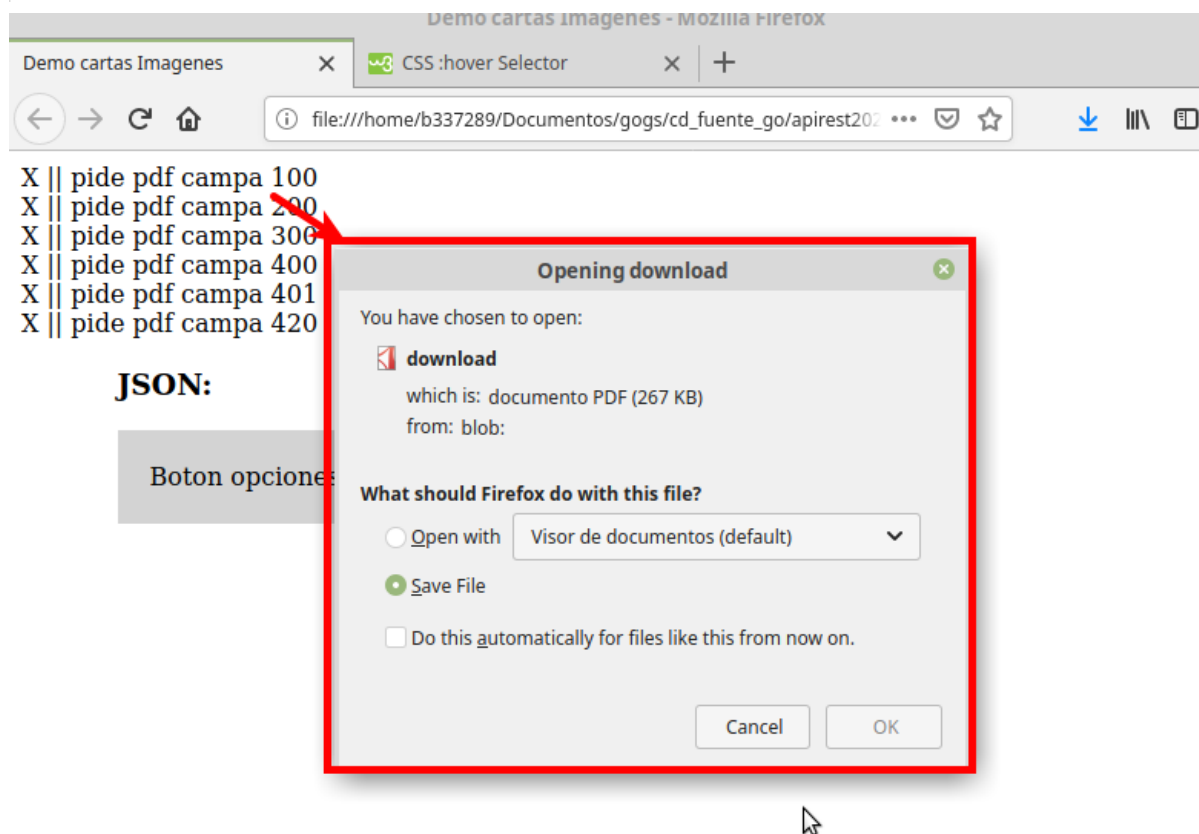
Demo cartas Imagenes - Mozilla Firefox

Demo cartas Imagenes ×
CSS :hover Selector ×
+

file:///home/b337289/Documentos/gogs/cd_fuente_go/apirest202 •••

X || pide pdf campa 100
X || pide pdf campa 200
X || pide pdf campa 300
X || pide pdf campa 400
X || pide pdf campa 401
X || pide pdf campa 420

JSON:

Boton opcione

Opening download

You have chosen to open:

download

which is: documento PDF (267 KB)
from: blob:

What should Firefox do with this file?

Open with Visor de documentos (default)

Save File

Do this automatically for files like this from now on.

Cancel OK